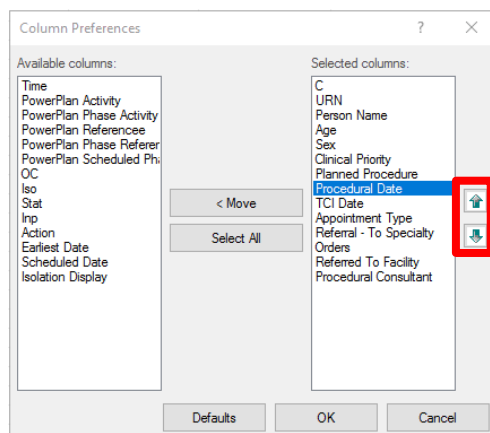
Column Preferences

?

Available columns:

Time
PowerPlan Activity
PowerPlan Phase Activity
PowerPlan Referencee
PowerPlan Phase Referer
PowerPlan Scheduled Pha
OC
Iso
Stat
Inp
Action
Earliest Date
Scheduled Date
Isolation Display

< Move

Select All

Selected columns:

C
URN
Person Name
Age
Sex
Clinical Priority
Planned Procedure
Procedural Date
TCI Date
Appointment Type
Referral - To Specialty
Orders
Referred To Facility
Procedural Consultant

Defaults

OK

Cancel